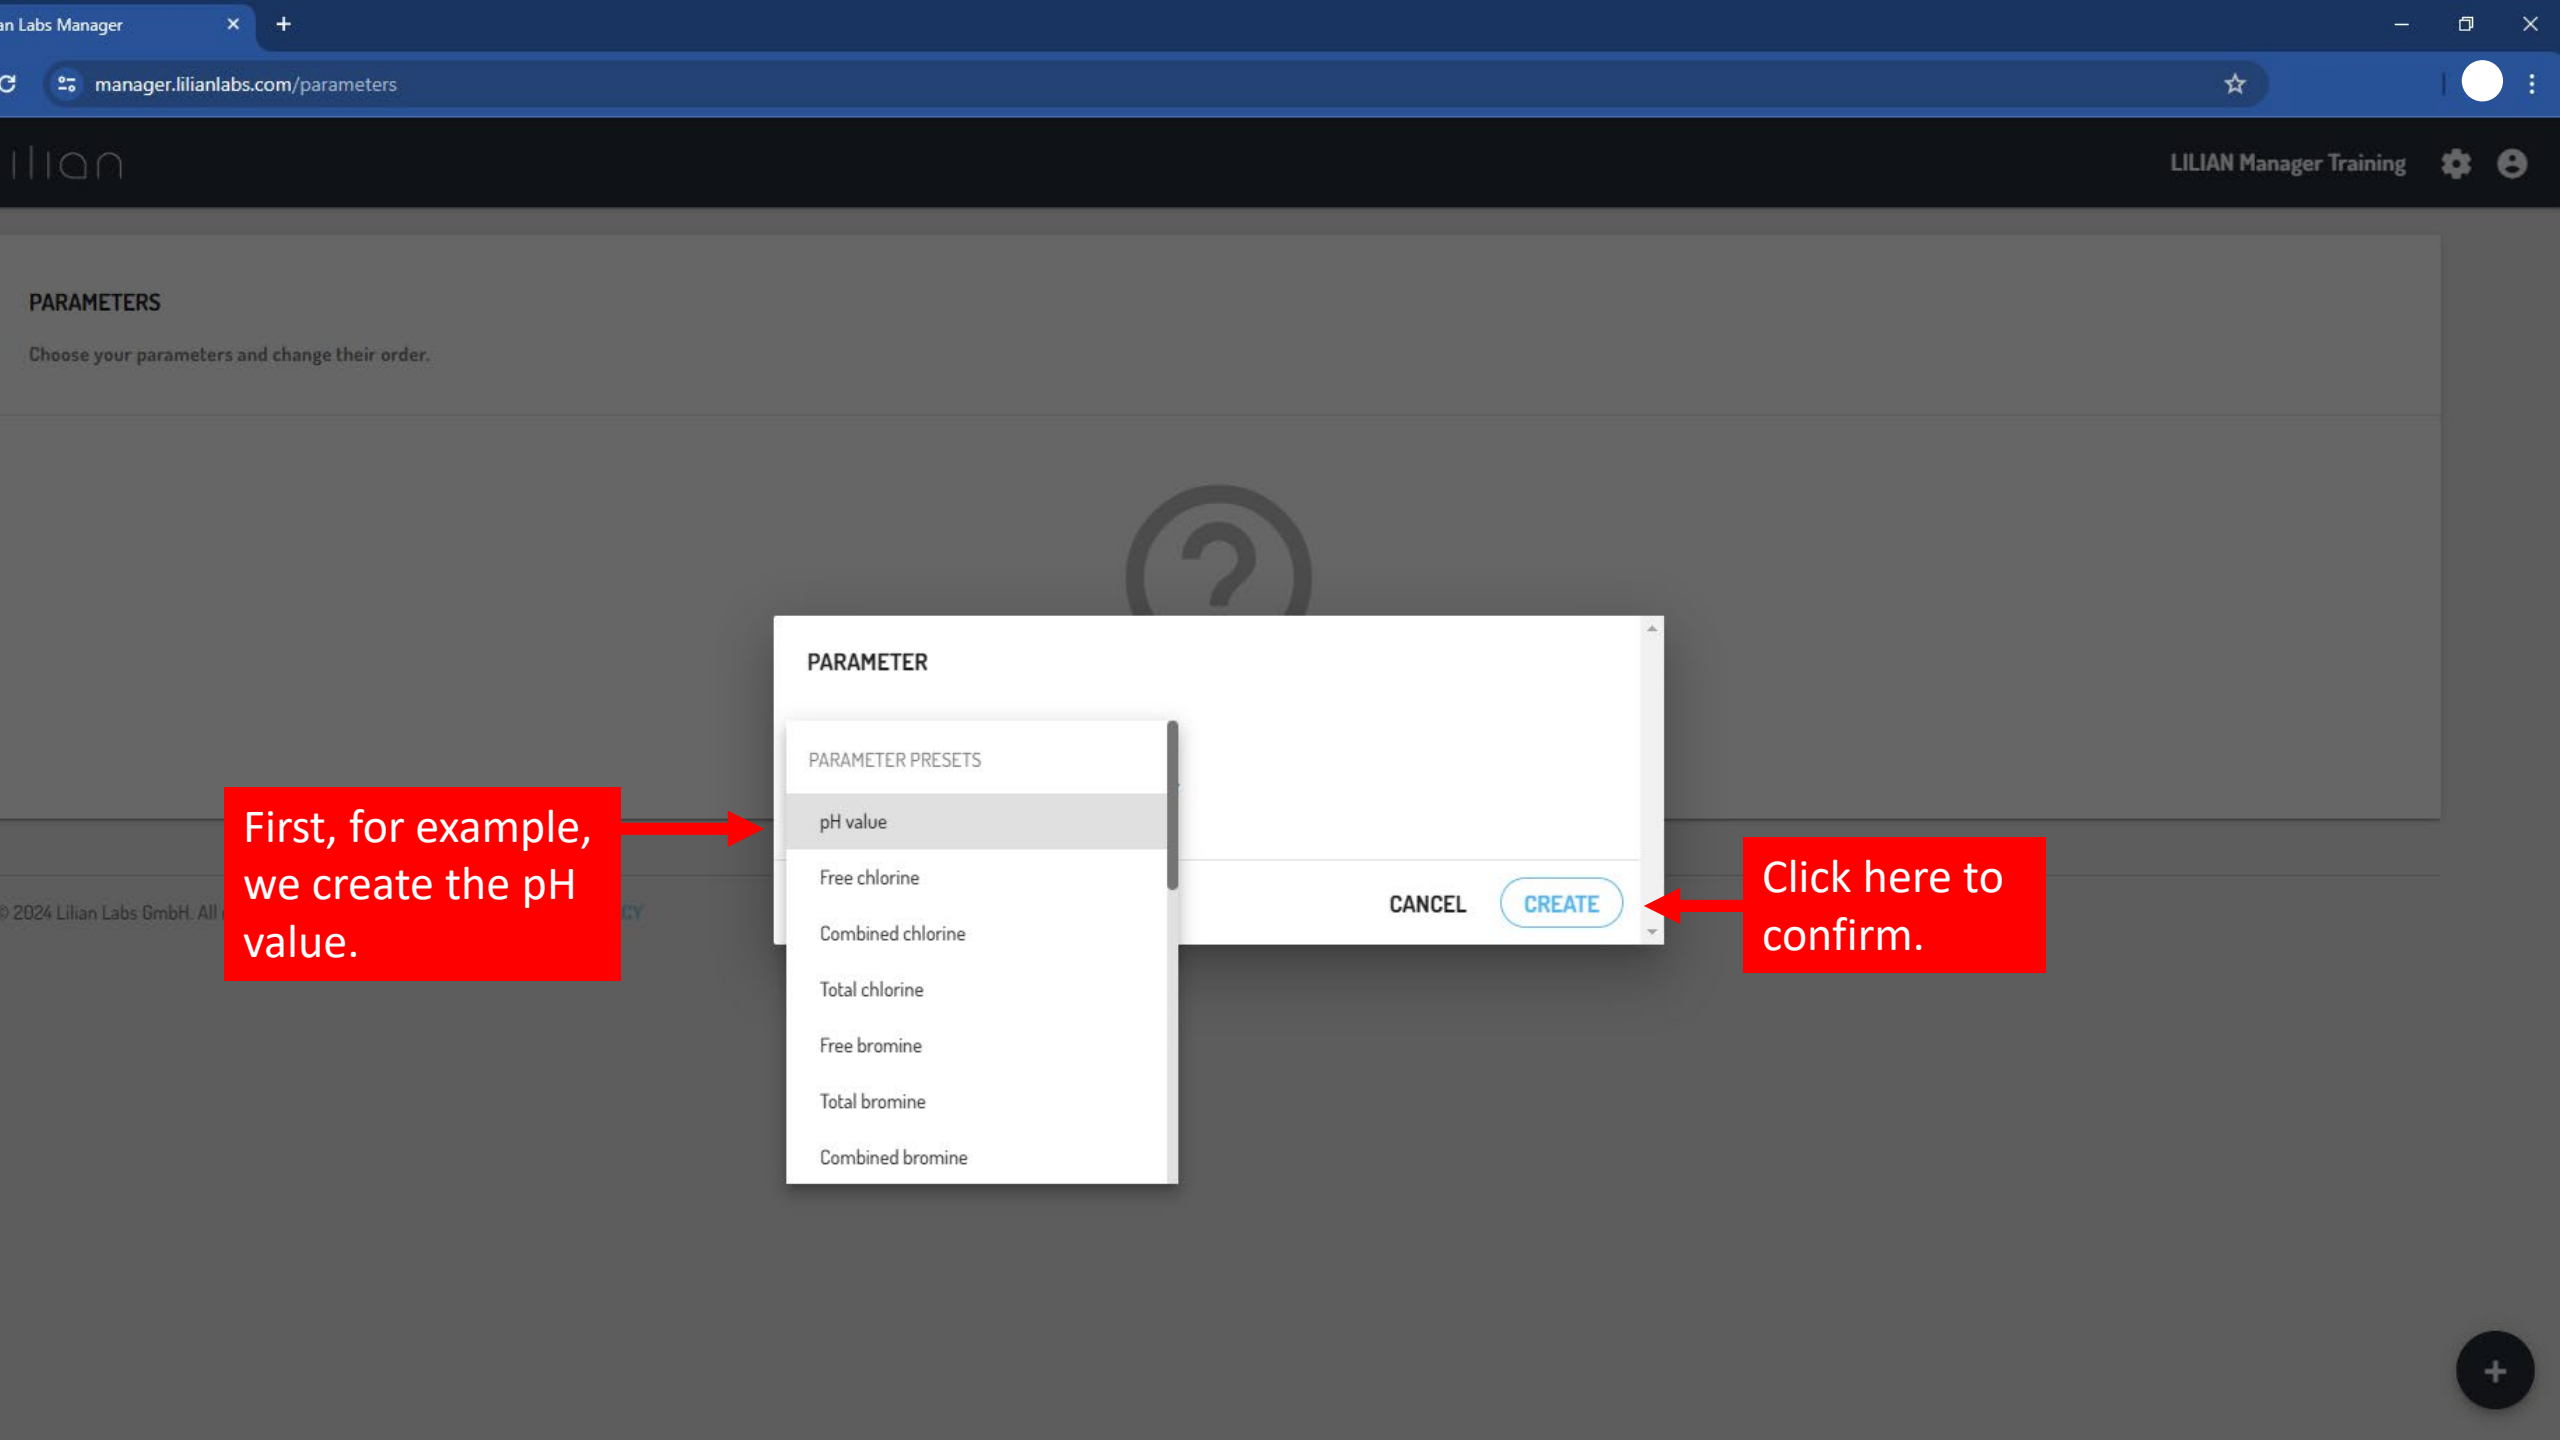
an Labs Manager

manager.lilianlabs.com/parameters

lilian

LILIAN Manager Training

PARAMETERS

Choose your parameters and change their order.

PARAMETER

PARAMETER PRESETS

pH value

Free chlorine

Combined chlorine

Total chlorine

Free bromine

Total bromine

Combined bromine

CANCEL

CREATE

First, for example, we create the pH value.

Click here to confirm.

© 2024 Lilian Labs GmbH. All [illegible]